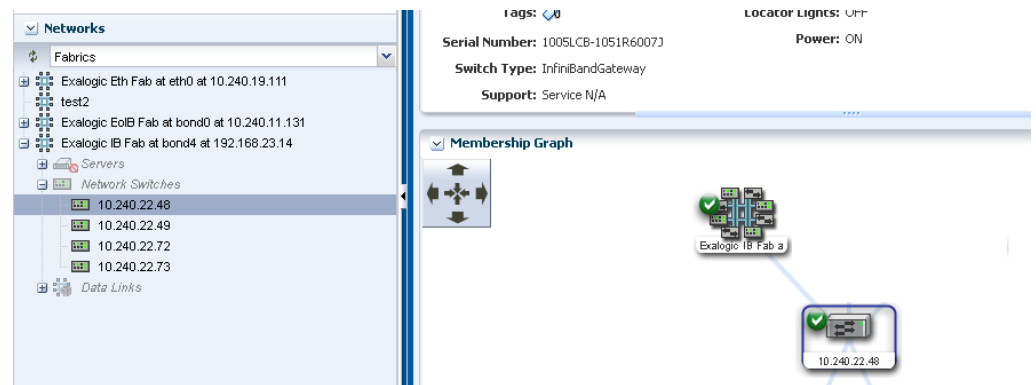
Networks

Fabrics

Exalogic Eth Fab at eth0 at 10.240.19.111

test2

Exalogic EoIB Fab at bond0 at 10.240.11.131

Exalogic IB Fab at bond4 at 192.168.23.14

Servers

Network Switches

10.240.22.48

10.240.22.49

10.240.22.72

10.240.22.73

Data Links

Tags:

Serial Number: 1005LCB-1051R6007J

Switch Type: InfiniBandGateway

Support: Service N/A

Locator Lights: OFF

Power: ON

Membership Graph

Exalogic IB Fab a

10.240.22.48